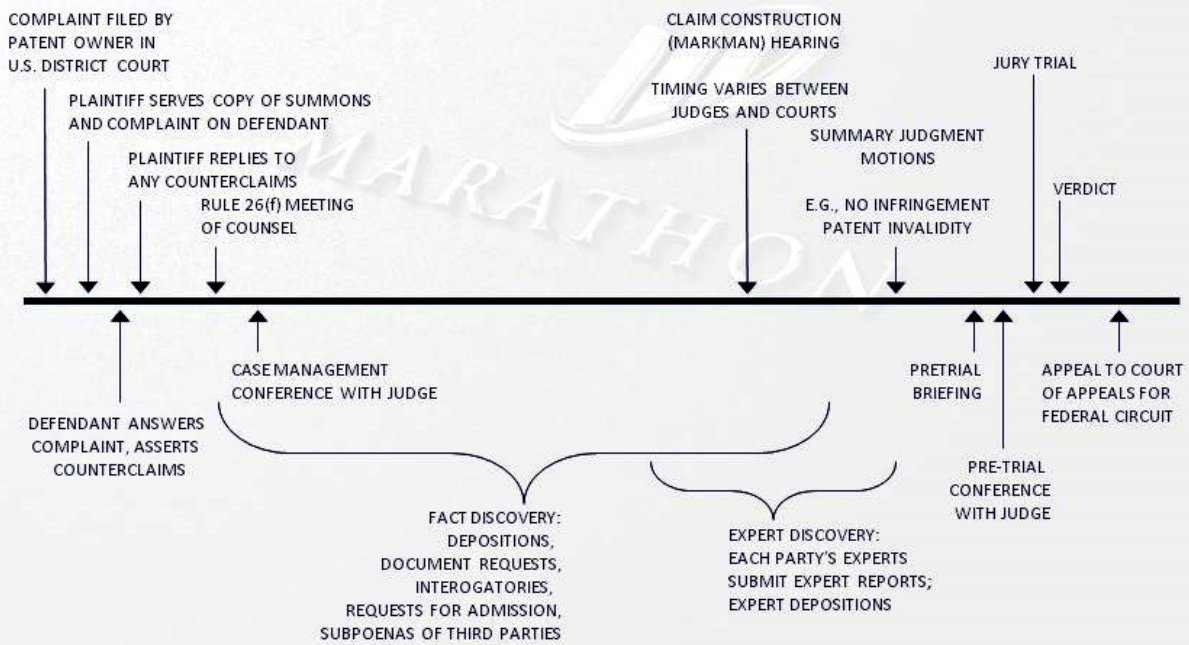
COMPLAINT FILED BY PATENT OWNER IN U.S. DISTRICT COURT

PLAINTIFF SERVES COPY OF SUMMONS AND COMPLAINT ON DEFENDANT

PLAINTIFF REPLIES TO ANY COUNTERCLAIMS

RULE 26(f) MEETING OF COUNSEL

CLAIM CONSTRUCTION (MARKMAN) HEARING

TIMING VARIES BETWEEN JUDGES AND COURTS

SUMMARY JUDGMENT MOTIONS

E.G., NO INFRINGEMENT PATENT INVALIDITY

JURY TRIAL

VERDICT

MARATHON

DEFENDANT ANSWERS COMPLAINT, ASSERTS COUNTERCLAIMS

CASE MANAGEMENT CONFERENCE WITH JUDGE

FACT DISCOVERY: DEPOSITIONS, DOCUMENT REQUESTS, INTEROGATORIES, REQUESTS FOR ADMISSION, SUBPOENAS OF THIRD PARTIES

EXPERT DISCOVERY: EACH PARTY'S EXPERTS SUBMIT EXPERT REPORTS; EXPERT DEPOSITIONS

PRETRIAL BRIEFING

PRE-TRIAL CONFERENCE WITH JUDGE

APPEAL TO COURT OF APPEALS FOR FEDERAL CIRCUIT